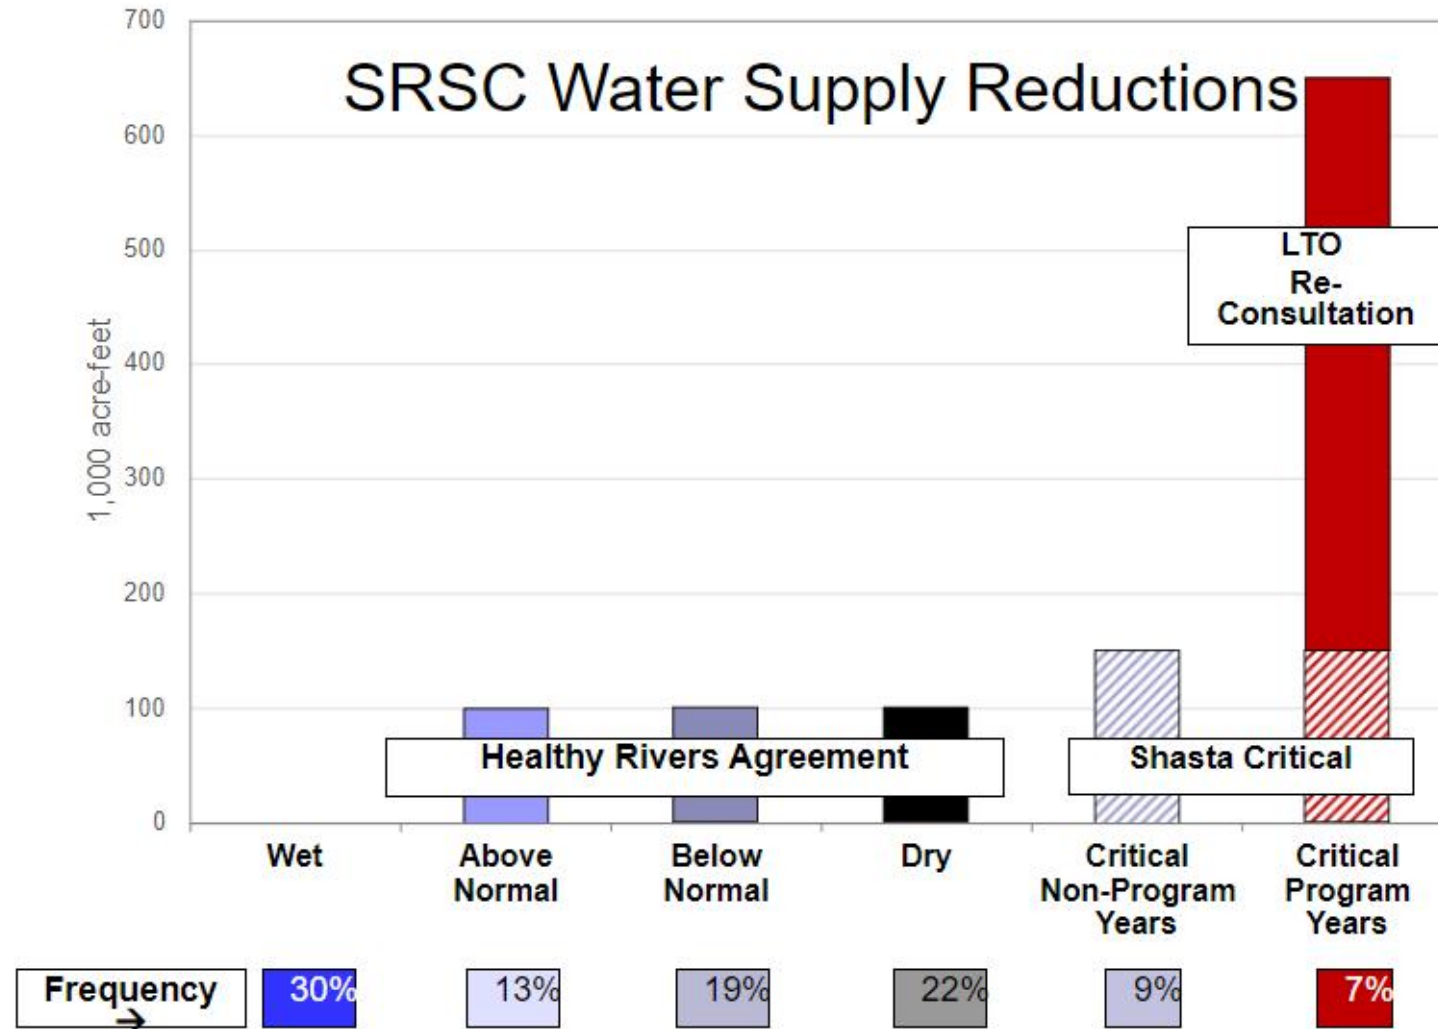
SRSC Water Supply Reductions

700
600
500
400
300
200
100
0

1,000 acre-feet

LTO Re-Consultation

Healthy Rivers Agreement

Shasta Critical

Wet
Above Normal
Below Normal
Dry
Critical Non-Program Years
Critical Program Years

Frequency
30%
13%
19%
22%
9%
7%